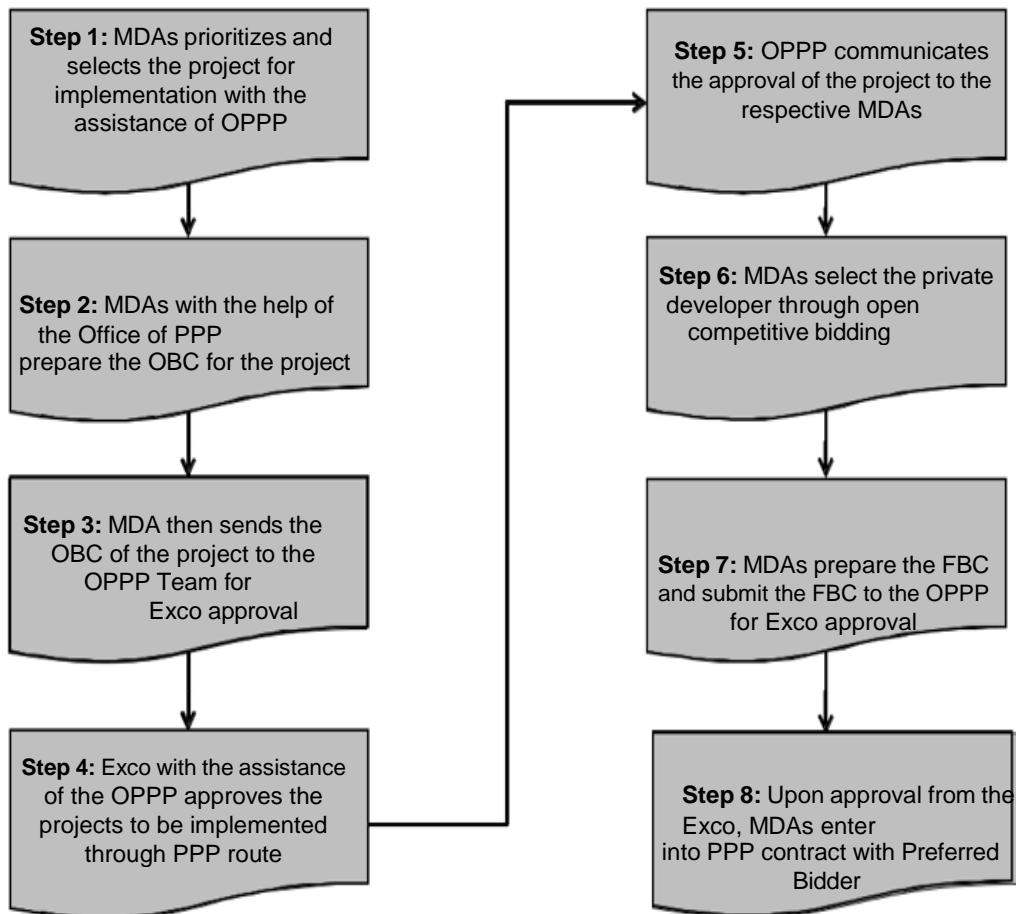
**Step 1:** MDAs prioritizes and selects the project for implementation with the assistance of OPPP

**Step 2:** MDAs with the help of the Office of PPP prepare the OBC for the project

**Step 3:** MDA then sends the OBC of the project to the OPPP Team for Exco approval

**Step 4:** Exco with the assistance of the OPPP approves the projects to be implemented through PPP route

**Step 5:** OPPP communicates the approval of the project to the respective MDAs

**Step 6:** MDAs select the private developer through open competitive bidding

**Step 7:** MDAs prepare the FBC and submit the FBC to the OPPP for Exco approval

**Step 8:** Upon approval from the Exco, MDAs enter into PPP contract with Preferred Bidder